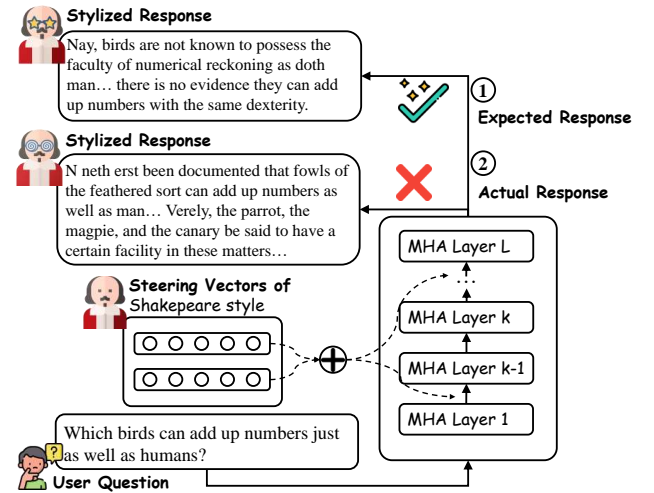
Stylized Response

Nay, birds are not known to possess the faculty of numerical reckoning as doth man… there is no evidence they can add up numbers with the same dexterity.

1 Expected Response

Stylized Response

N neth erst been documented that fowls of the feathered sort can add up numbers as well as man… Verely, the parrot, the magpie, and the canary be said to have a certain facility in these matters…

2 Actual Response

MHA Layer L

...

MHA Layer k

MHA Layer k-1

MHA Layer 1

Steering Vectors of Shakespeare style

Which birds can add up numbers just as well as humans?

?

User Question